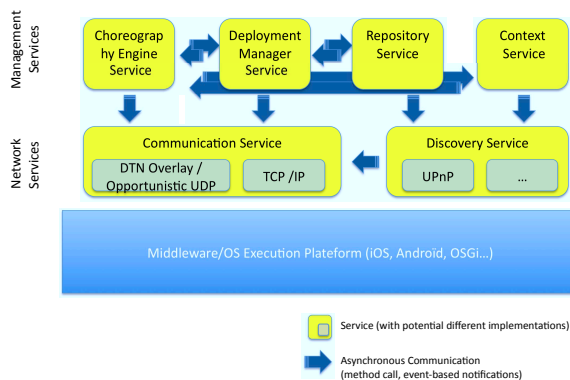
Management Services

Choreograp hy Engine Service

Deployment Manager Service

Repository Service

Context Service

Network Services

Communication Service

DTN Overlay / Opportunistic UDP

TCP /IP

Discovery Service

UPnP

...

Middleware/OS Execution Plateform (iOS, Android, OSGi...)

Service (with potential different implementations)

Asynchronous Communication (method call, event-based notifications)